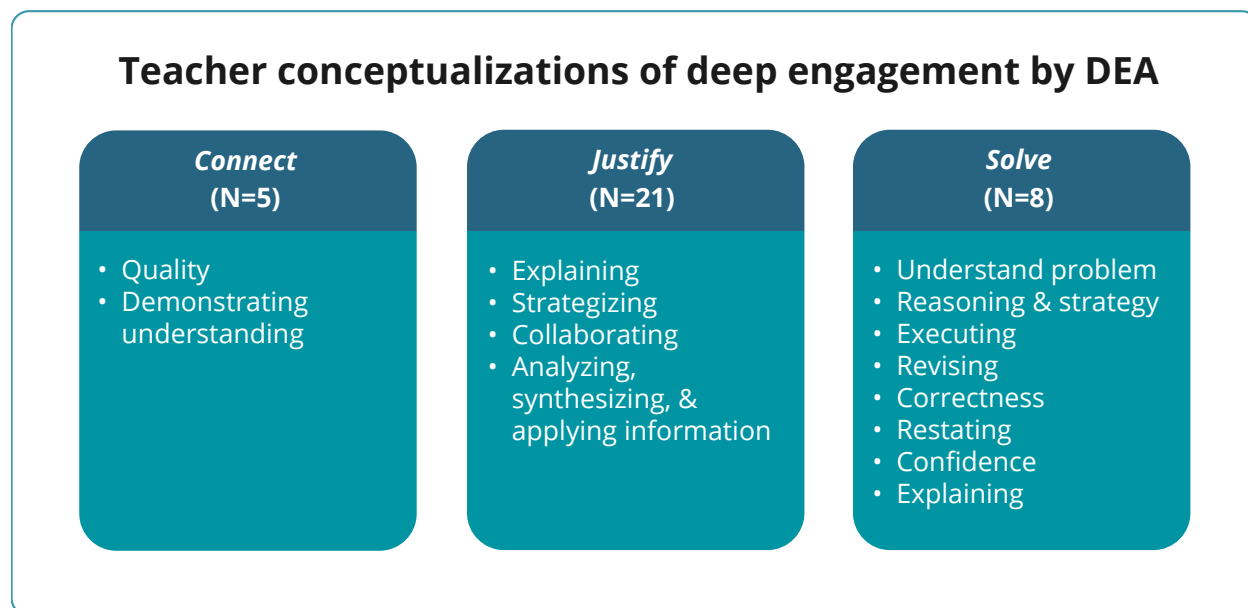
Teacher conceptualizations of deep engagement by DEA

*Connect*
(N=5)

- Quality
- Demonstrating understanding

*Justify*
(N=21)

- Explaining
- Strategizing
- Collaborating
- Analyzing, synthesizing, & applying information

*Solve*
(N=8)

- Understand problem
- Reasoning & strategy
- Executing
- Revising
- Correctness
- Restating
- Confidence
- Explaining